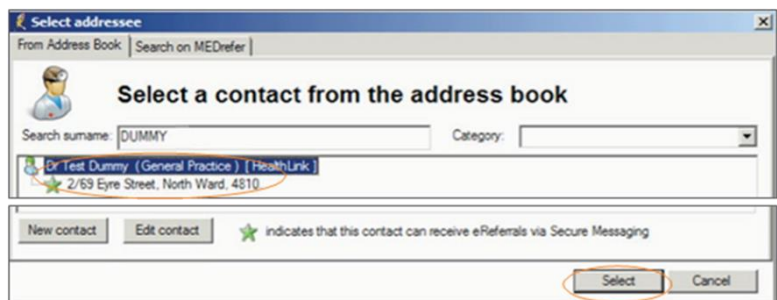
Select addressee

From Address Book | Search on MEDrefer

Select a contact from the address book

Search surname: DUMMY

Category:

Dr Test Dummy (General Practice) [HealthLink]
2/69 Eyre Street, North Ward, 4810

New contact | Edit contact | indicates that this contact can receive eReferrals via Secure Messaging

Select | Cancel